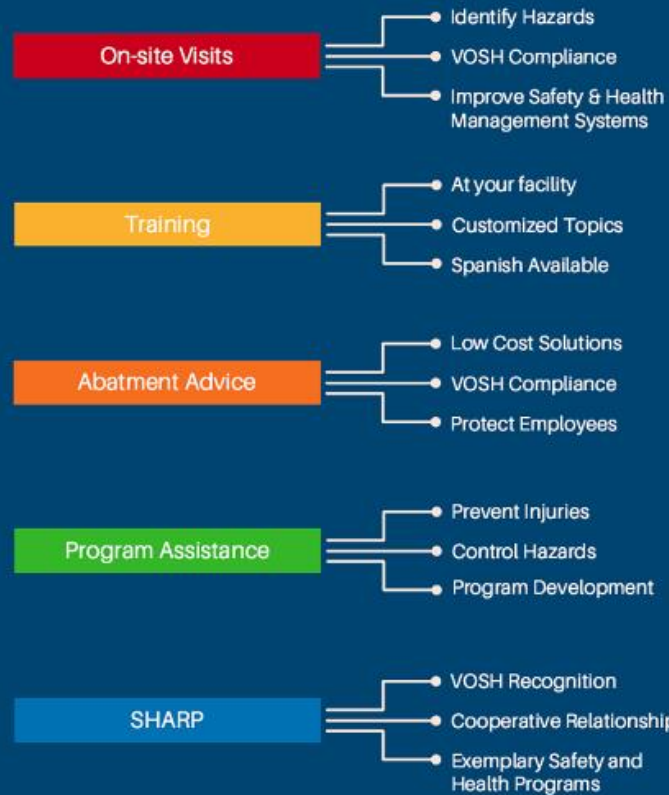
On-site Visits

Identify Hazards

VOSH Compliance

Improve Safety & Health Management Systems

Training

At your facility

Customized Topics

Spanish Available

Abatment Advice

Low Cost Solutions

VOSH Compliance

Protect Employees

Program Assistance

Prevent Injuries

Control Hazards

Program Development

SHARP

VOSH Recognition

Cooperative Relationship

Exemplary Safety and Health Programs